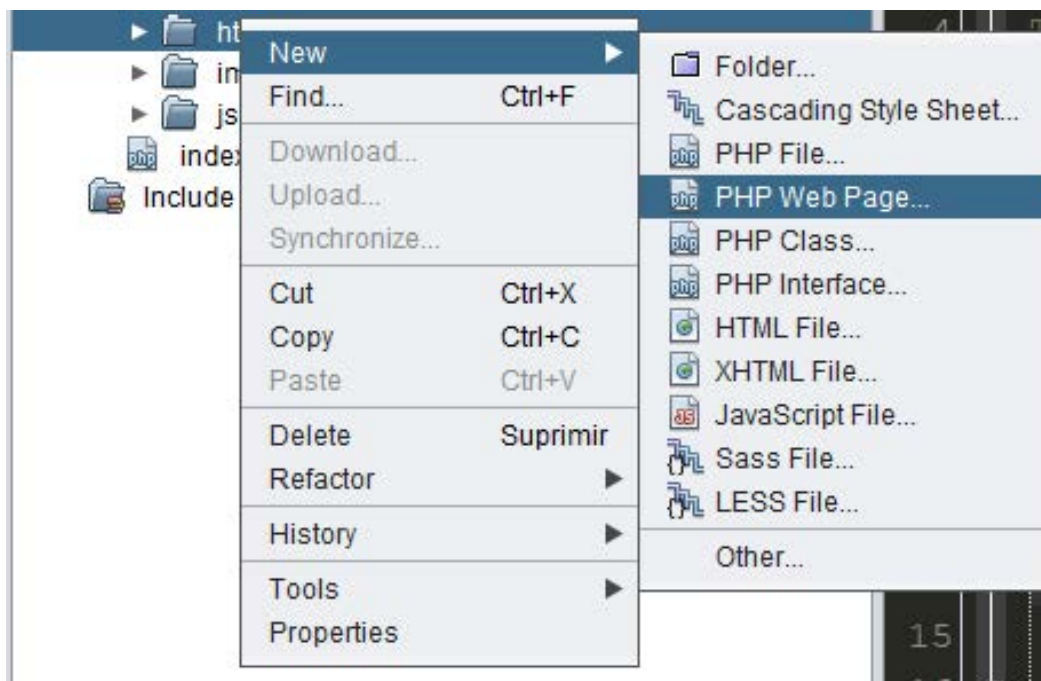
ht
in
js
index
Include

New
Find... Ctrl+F
Download...
Upload...
Synchronize...
Cut Ctrl+X
Copy Ctrl+C
Paste Ctrl+V
Delete Suprimir
Refactor
History
Tools
Properties

Folder...
Cascading Style Sheet...
PHP File...
PHP Web Page...
PHP Class...
PHP Interface...
HTML File...
XHTML File...
JavaScript File...
Sass File...
LESS File...
Other...

4
15